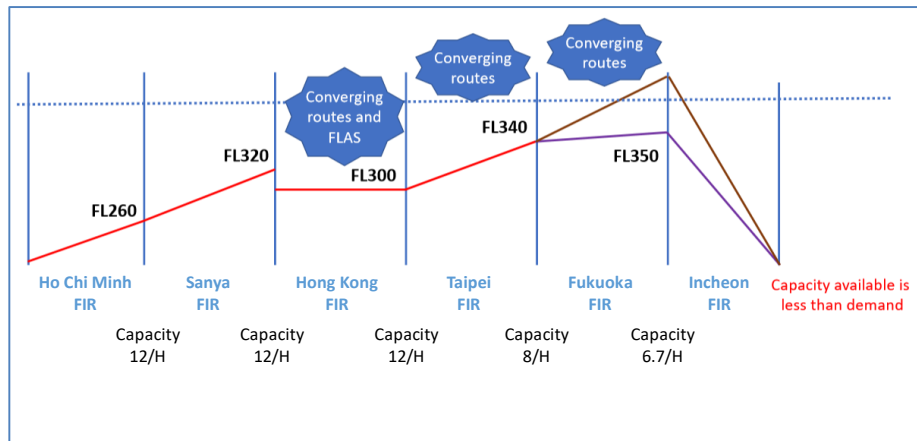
Converging routes

Converging routes

Converging routes and FLAS

FL340

FL320

FL350

FL300

FL260

Ho Chi Minh FIR

Sanya FIR

Hong Kong FIR

Taipei FIR

Fukuoka FIR

Incheon FIR

Capacity available is less than demand

Capacity 12/H

Capacity 12/H

Capacity 12/H

Capacity 8/H

Capacity 6.7/H